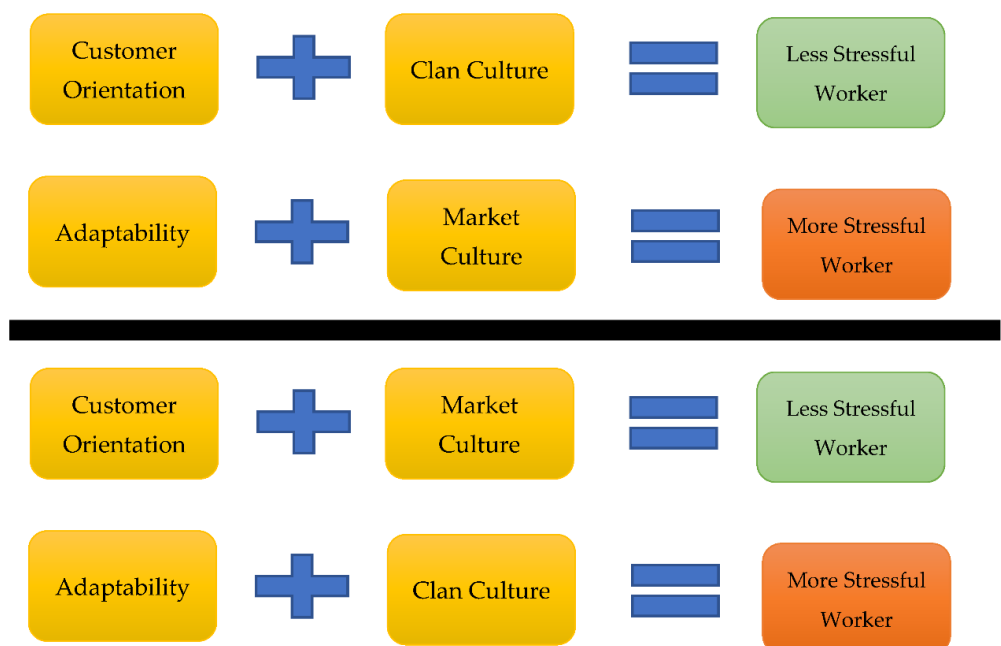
Customer Orientation

Clan Culture

Less Stressful Worker

Adaptability

Market Culture

More Stressful Worker

Customer Orientation

Market Culture

Less Stressful Worker

Adaptability

Clan Culture

More Stressful Worker